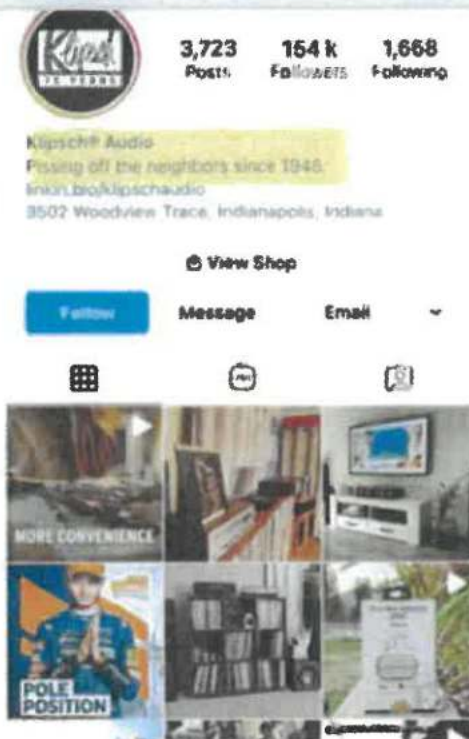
Klipsch
75 YEARS

3,723
Posts

154 k
Followers

1,668
Following

Klipsch® Audio
Pissing off the neighbors since 1946
linkin.bio/klipschaudio
3502 Woodview Trace, Indianapolis, Indiana

View Shop

Follow

Message

Email

MORE CONVENIENCE

POLE POSITION